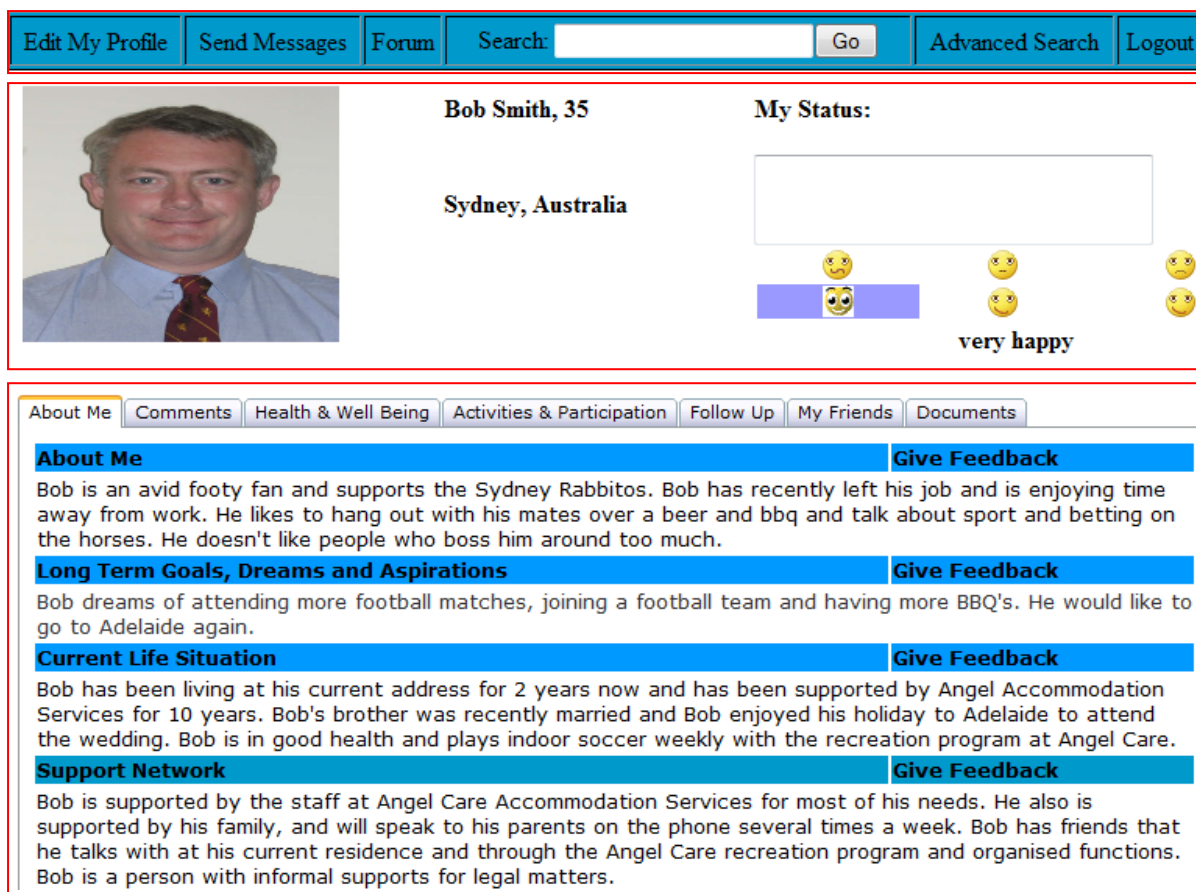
Edit My Profile | Send Messages | Forum | Search: Go | Advanced Search | Logout

Bob Smith, 35

My Status:

Sydney, Australia

very happy

About Me | Comments | Health & Well Being | Activities & Participation | Follow Up | My Friends | Documents

About Me
Give Feedback

Bob is an avid footy fan and supports the Sydney Rabbitos. Bob has recently left his job and is enjoying time away from work. He likes to hang out with his mates over a beer and bbq and talk about sport and betting on the horses. He doesn't like people who boss him around too much.

Long Term Goals, Dreams and Aspirations
Give Feedback

Bob dreams of attending more football matches, joining a football team and having more BBQ's. He would like to go to Adelaide again.

Current Life Situation
Give Feedback

Bob has been living at his current address for 2 years now and has been supported by Angel Accommodation Services for 10 years. Bob's brother was recently married and Bob enjoyed his holiday to Adelaide to attend the wedding. Bob is in good health and plays indoor soccer weekly with the recreation program at Angel Care.

Support Network
Give Feedback

Bob is supported by the staff at Angel Care Accommodation Services for most of his needs. He also is supported by his family, and will speak to his parents on the phone several times a week. Bob has friends that he talks with at his current residence and through the Angel Care recreation program and organised functions. Bob is a person with informal supports for legal matters.